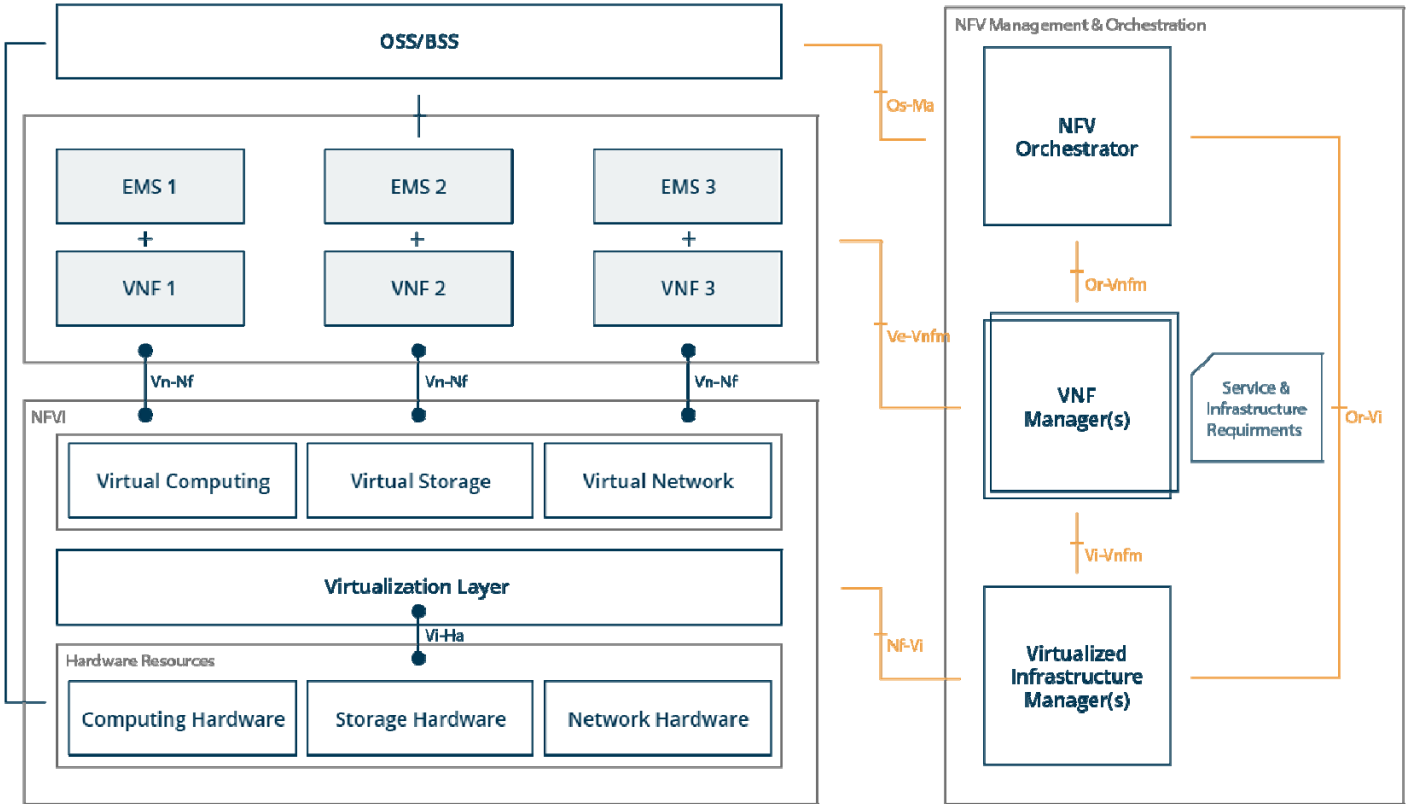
OSS/BSS

EMS 1

VNF 1

EMS 2

VNF 2

EMS 3

VNF 3

Vn-Nf

Vn-Nf

Vn-Nf

NFVI

Virtual Computing

Virtual Storage

Virtual Network

Virtualization Layer

Vi-Ha

Hardware Resources

Computing Hardware

Storage Hardware

Network Hardware

Os-Ma

Ve-Vnfm

Nf-Vi

NFV Management & Orchestration

NFV Orchestrator

Or-Vnfm

VNF Manager(s)

Service & Infrastructure Requirments

Vi-Vnfm

Virtualized Infrastructure Manager(s)

Or-Vi